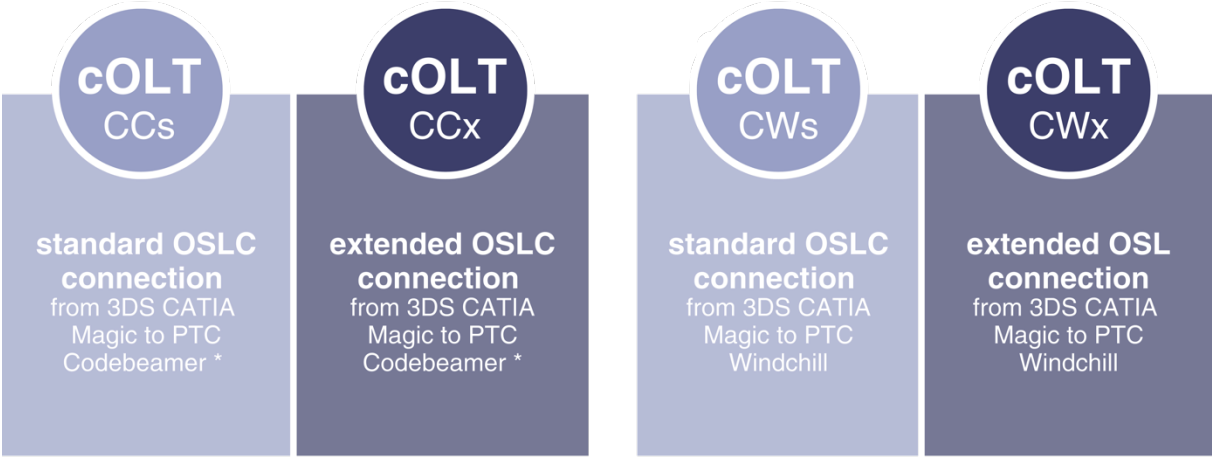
cOLT
CCs

standard OSLC connection
from 3DS CATIA Magic to PTC Codebeamer *

cOLT
CCx

extended OSLC connection
from 3DS CATIA Magic to PTC Codebeamer *

cOLT
CWs

standard OSLC connection
from 3DS CATIA Magic to PTC Windchill

cOLT
CWx

extended OSL connection
from 3DS CATIA Magic to PTC Windchill